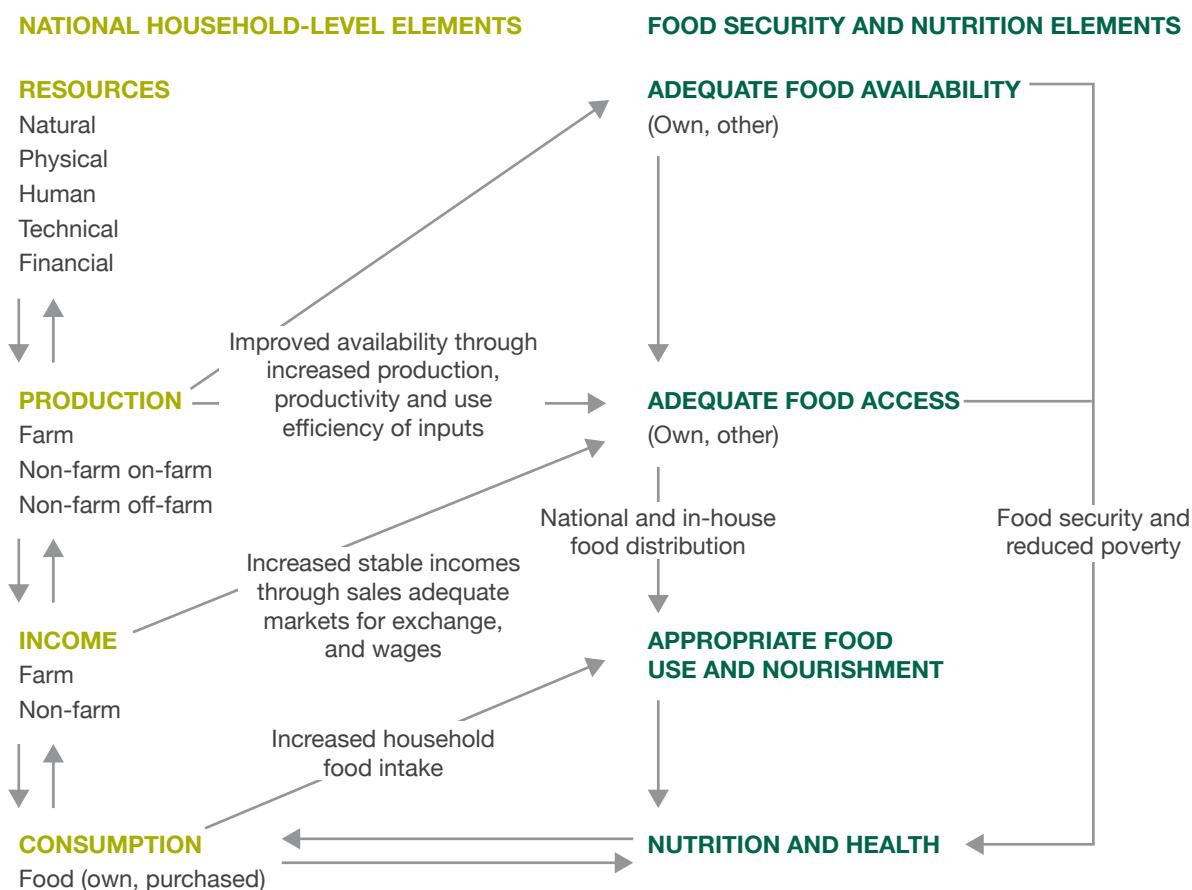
NATIONAL HOUSEHOLD-LEVEL ELEMENTS

RESOURCES
Natural
Physical
Human
Technical
Financial

PRODUCTION
Farm
Non-farm on-farm
Non-farm off-farm

INCOME
Farm
Non-farm

CONSUMPTION
Food (own, purchased)

Improved availability through increased production, productivity and use efficiency of inputs

Increased stable incomes through sales adequate markets for exchange, and wages

Increased household food intake

FOOD SECURITY AND NUTRITION ELEMENTS

ADEQUATE FOOD AVAILABILITY
(Own, other)

ADEQUATE FOOD ACCESS
(Own, other)

National and in-house food distribution

APPROPRIATE FOOD USE AND NOURISHMENT

NUTRITION AND HEALTH

Food security and reduced poverty